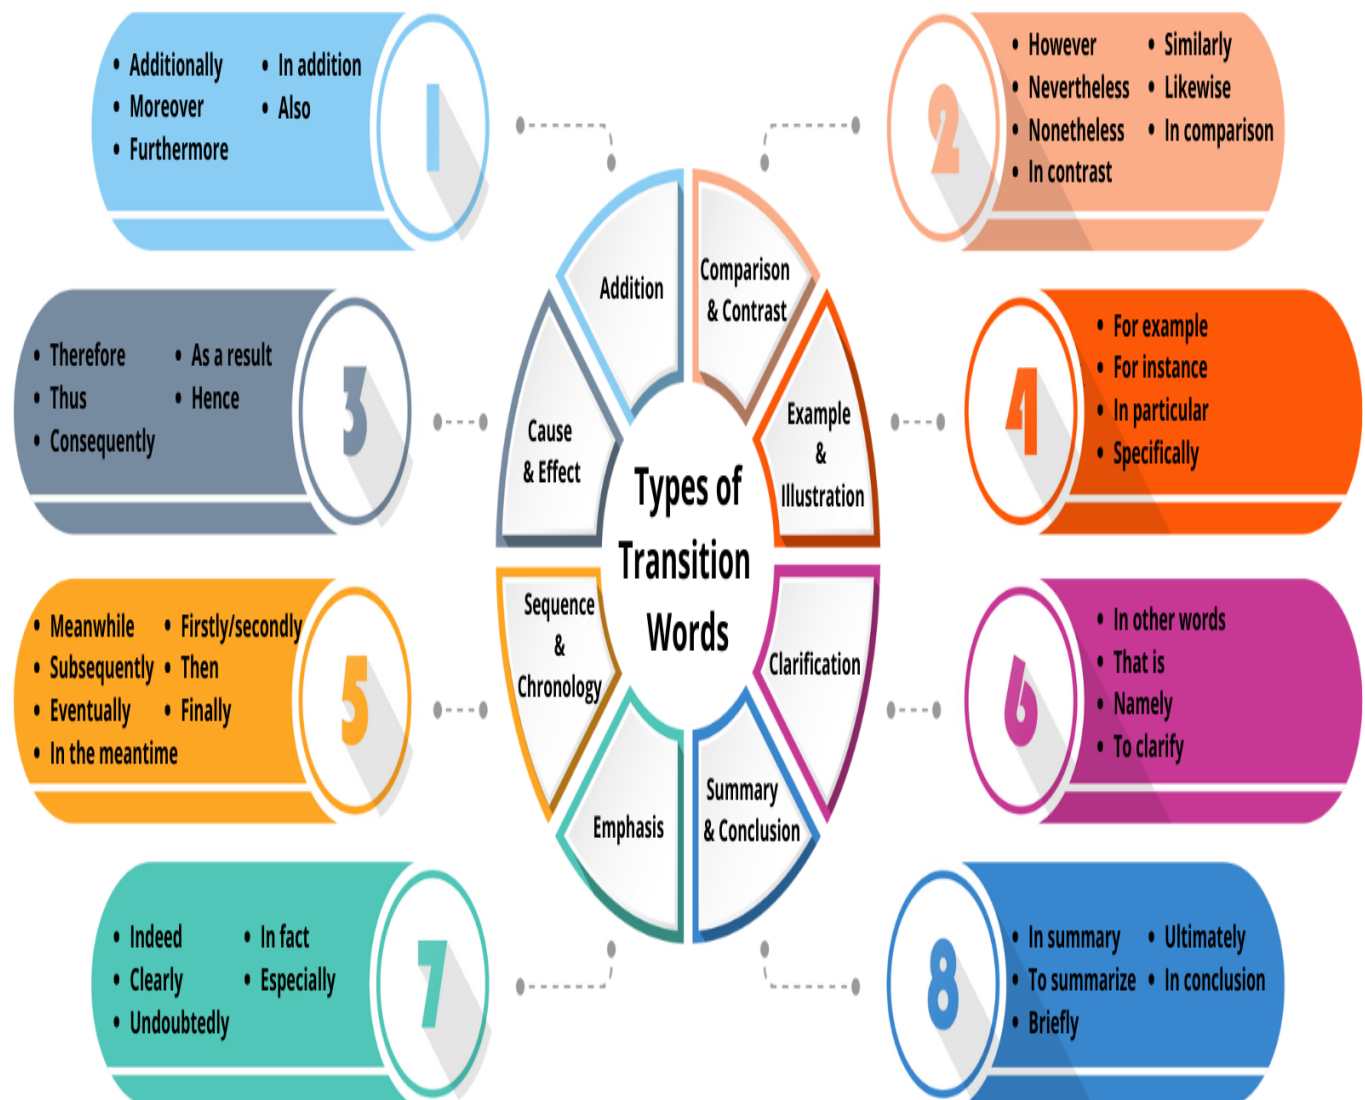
• Additionally
• Moreover
• Furthermore
• In addition
• Also

1

2

• However
• Nevertheless
• Nonetheless
• In contrast
• Similarly
• Likewise
• In comparison

Addition

Comparison & Contrast

Cause & Effect

Types of Transition Words

Example & Illustration

Sequence & Chronology

Clarification

Emphasis

Summary & Conclusion

• Therefore
• Thus
• Consequently
• As a result
• Hence

3

4

• For example
• For instance
• In particular
• Specifically

• Meanwhile
• Subsequently
• Eventually
• In the meantime
• Firstly/secondly
• Then
• Finally

5

6

• In other words
• That is
• Namely
• To clarify

• Indeed
• Clearly
• Undoubtedly
• In fact
• Especially

7

8

• In summary
• To summarize
• Briefly
• Ultimately
• In conclusion